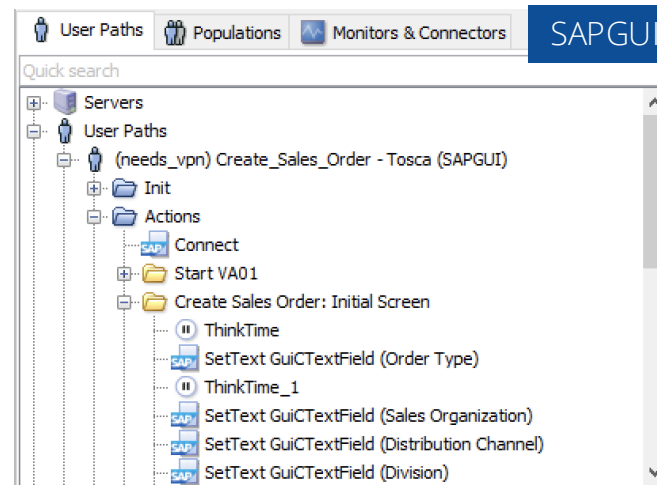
User Paths | Populations | Monitors & Connectors

SAPGUI

Quick search

Servers
User Paths
(needs_vpn) Create_Sales_Order - Tosca (SAPGUI)
Init
Actions
SAP Connect
Start VA01
Create Sales Order: Initial Screen
ThinkTime
SAP SetText GuiCTextField (Order Type)
ThinkTime_1
SAP SetText GuiCTextField (Sales Organization)
SAP SetText GuiCTextField (Distribution Channel)
SAP SetText GuiCTextField (Division)